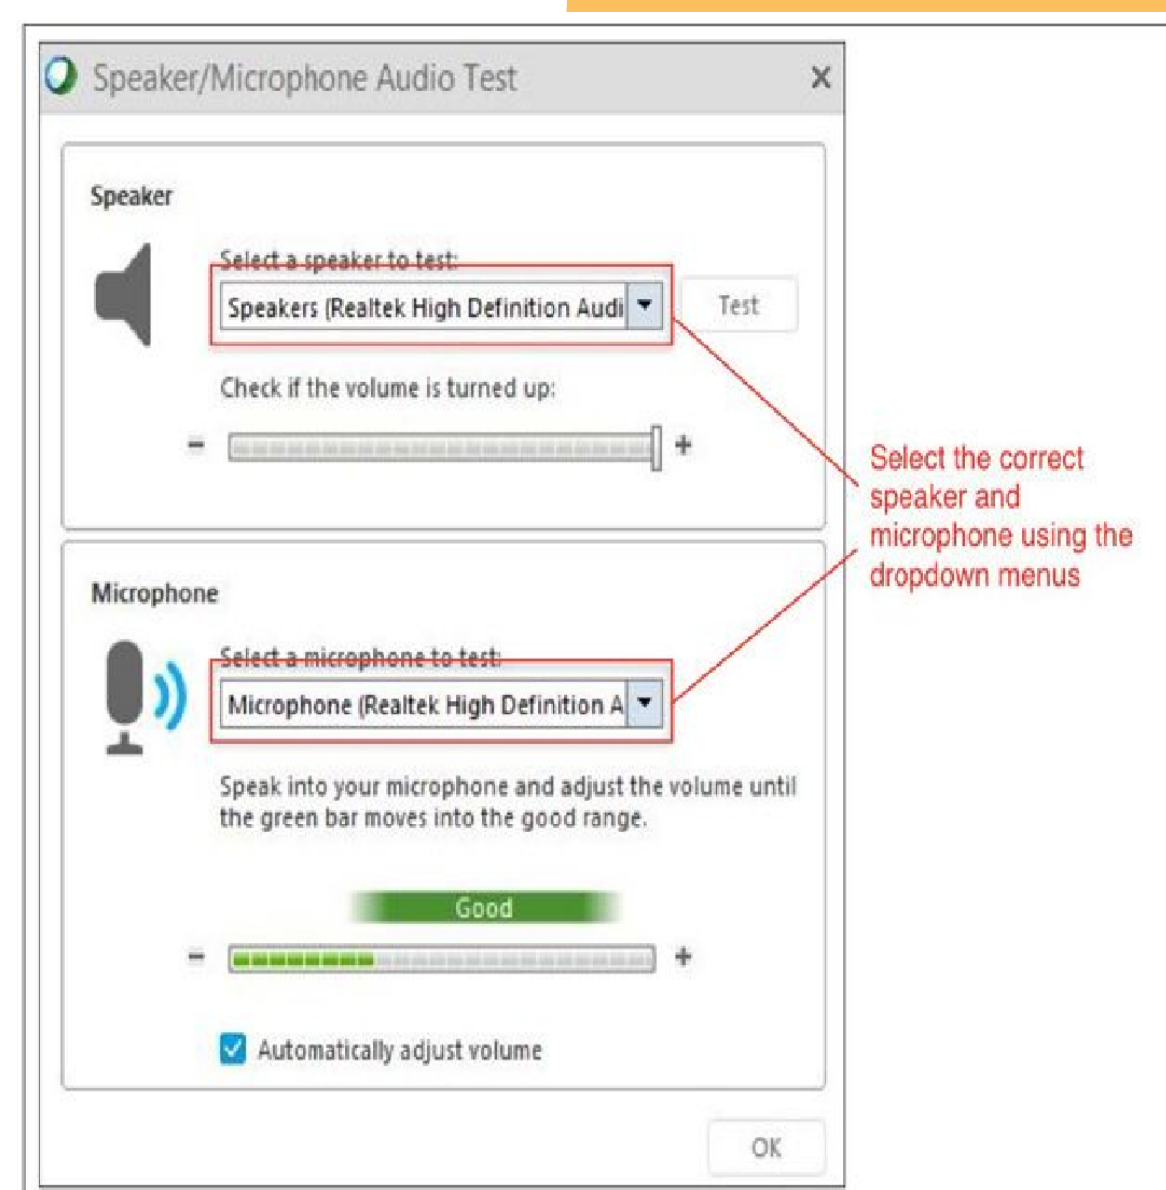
Speaker/Microphone Audio Test ×

Speaker

Select a speaker to test:

Speakers (Realtek High Definition Audi

Test

Check if the volume is turned up:

- +

Microphone

Select a microphone to test:

Microphone (Realtek High Definition A

Speak into your microphone and adjust the volume until the green bar moves into the good range.

Good

- +

Automatically adjust volume

OK

Select the correct speaker and microphone using the dropdown menus